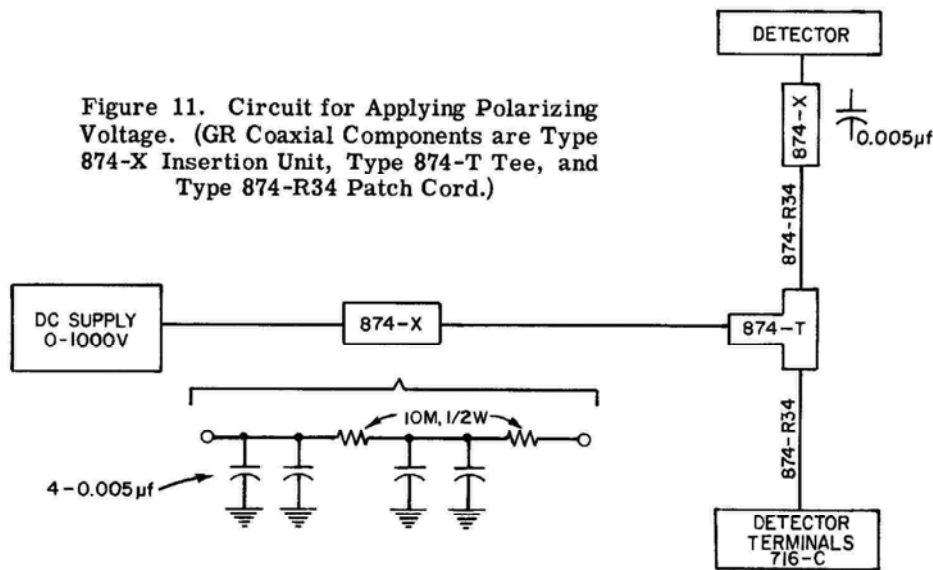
DETECTOR

Figure 11. Circuit for Applying Polarizing Voltage. (GR Coaxial Components are Type 874-X Insertion Unit, Type 874-T Tee, and Type 874-R34 Patch Cord.)

874-X

0.005µf

874-R34

DC SUPPLY 0-1000V

874-X

874-T

10M, 1/2W

4-0.005µf

874-R34

DETECTOR TERMINALS 716-C